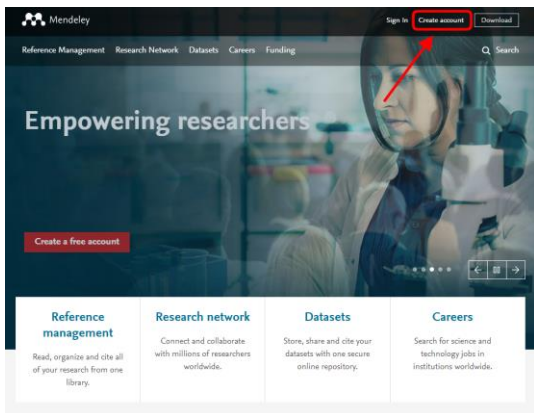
Mendeley

Sign In Create account Download

Reference Management Research Network Datasets Careers Funding

Search

Empowering researchers

Create a free account

Reference management

Read, organize and cite all of your research from one library.

Research network

Connect and collaborate with millions of researchers worldwide.

Datasets

Store, share and cite your datasets with one secure online repository.

Careers

Search for science and technology jobs in institutions worldwide.